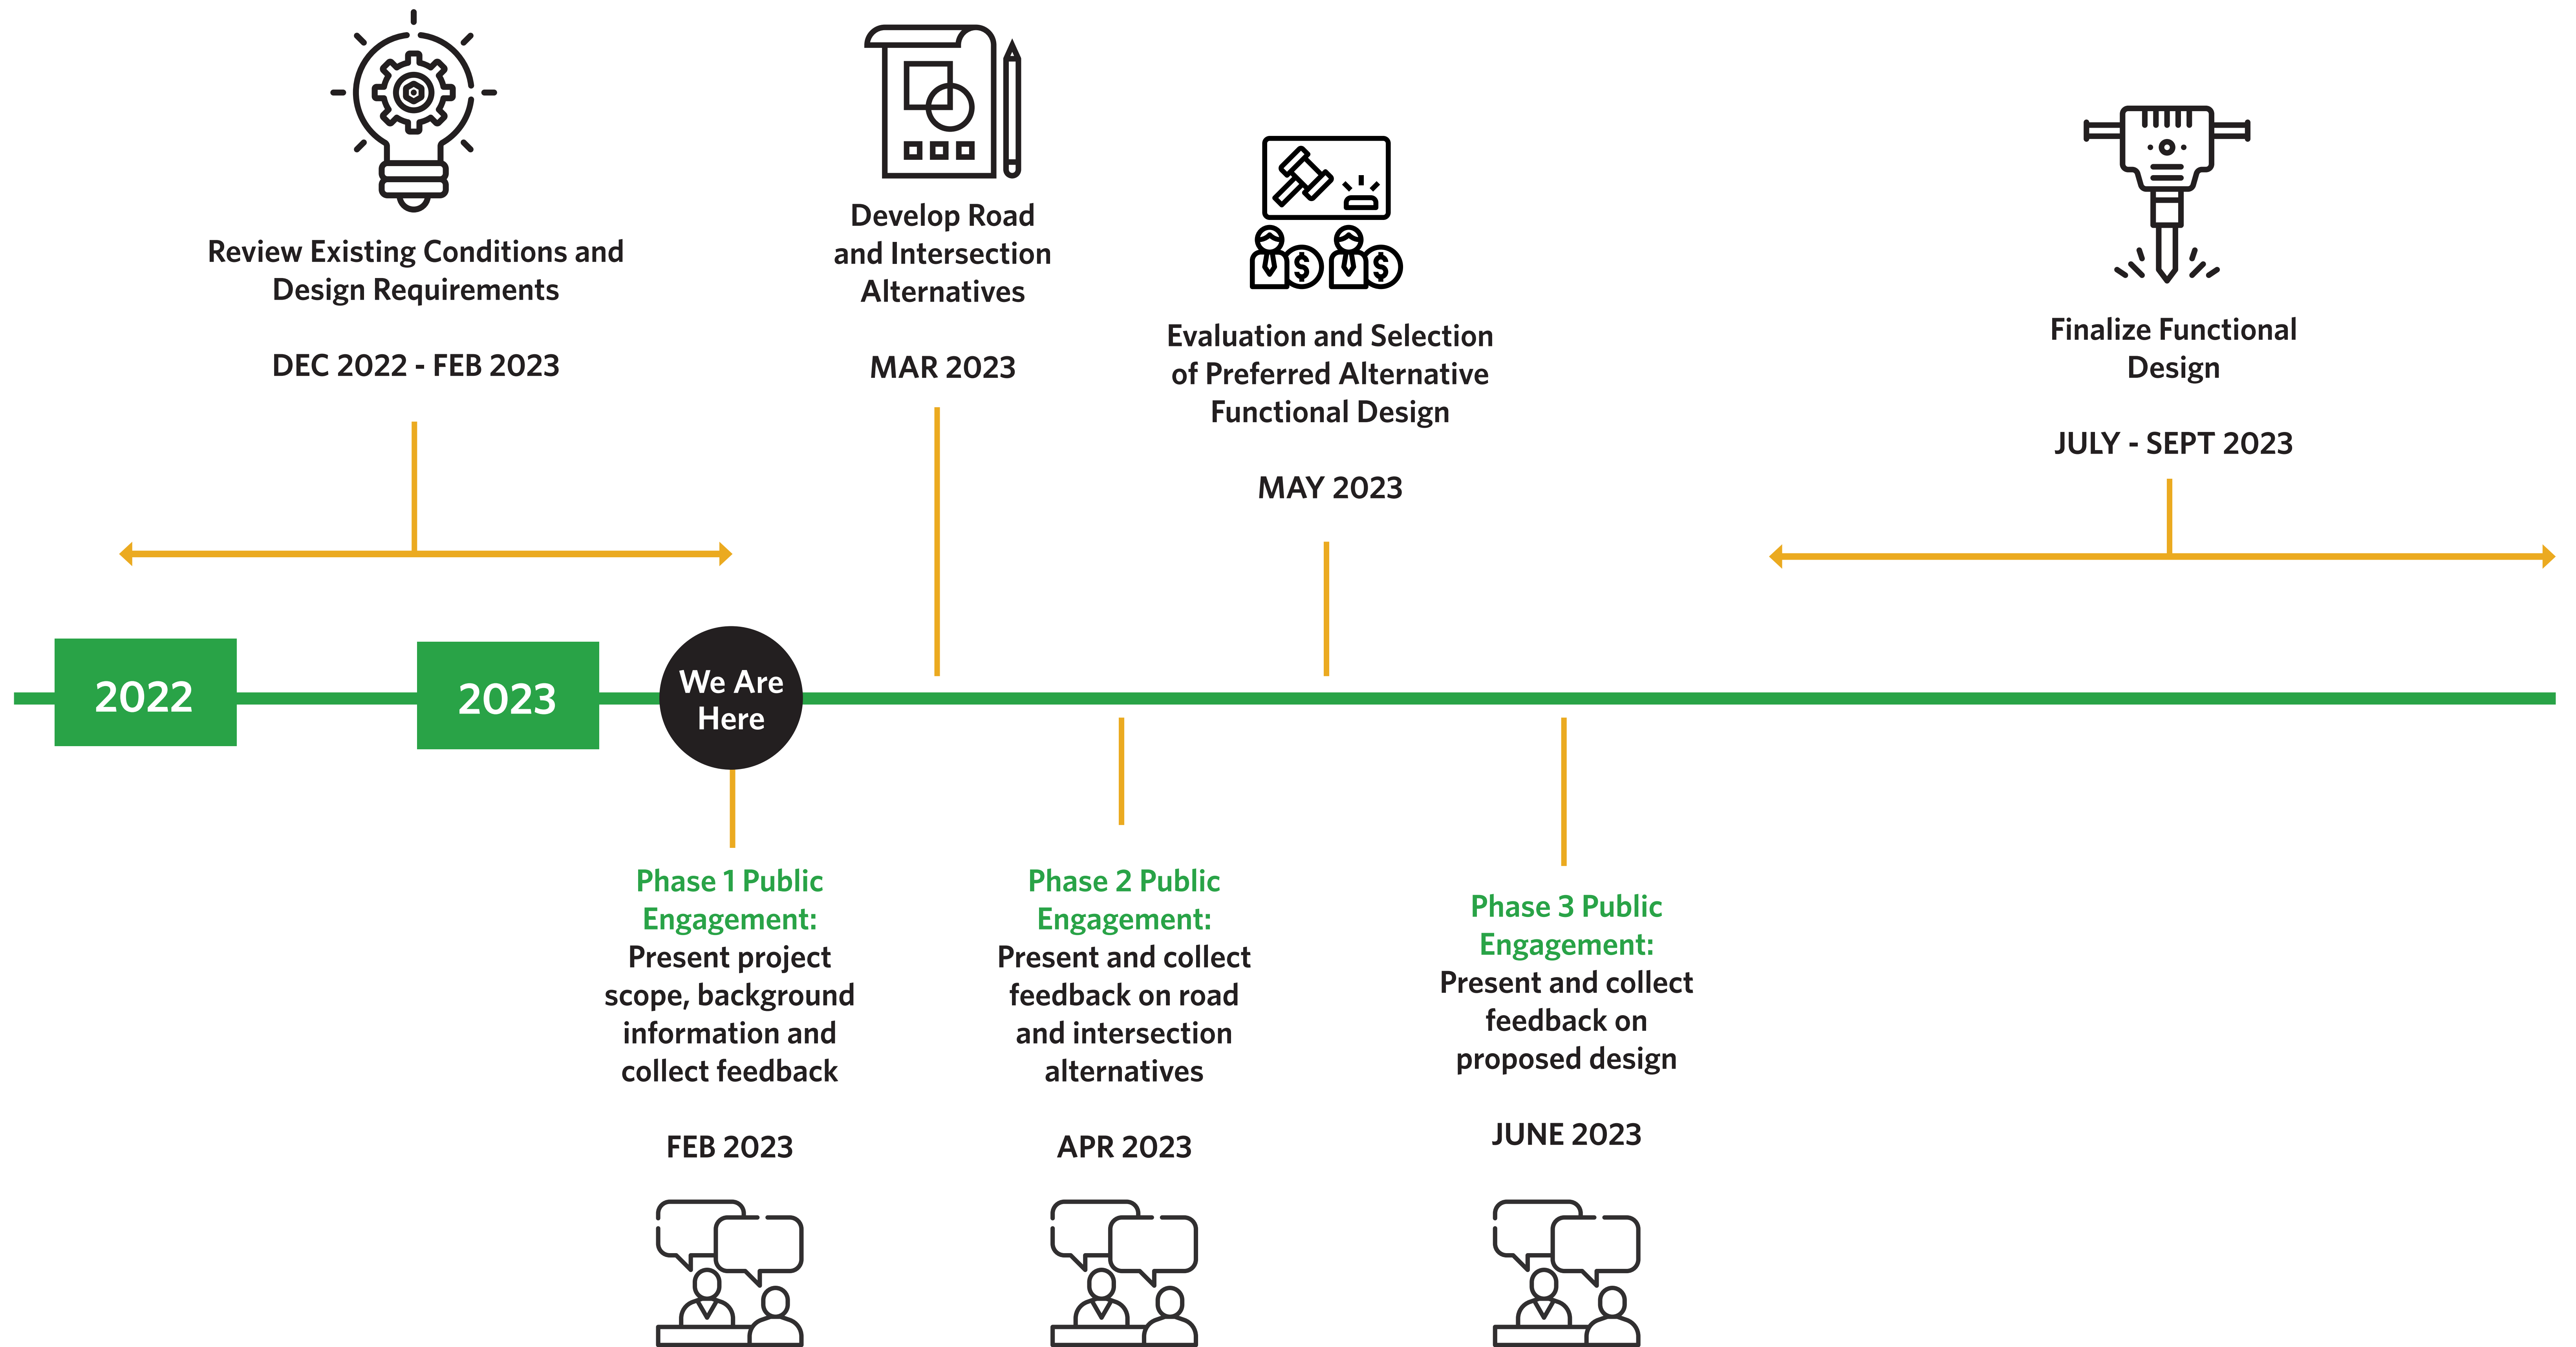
Review Existing Conditions and Design Requirements

DEC 2022 - FEB 2023

Develop Road and Intersection Alternatives

MAR 2023

Evaluation and Selection of Preferred Alternative Functional Design

MAY 2023

Finalize Functional Design

JULY - SEPT 2023

2022

2023

We Are Here

Phase 1 Public Engagement:
Present project scope, background information and collect feedback

FEB 2023

Phase 2 Public Engagement:
Present and collect feedback on road and intersection alternatives

APR 2023

Phase 3 Public Engagement:
Present and collect feedback on proposed design

JUNE 2023